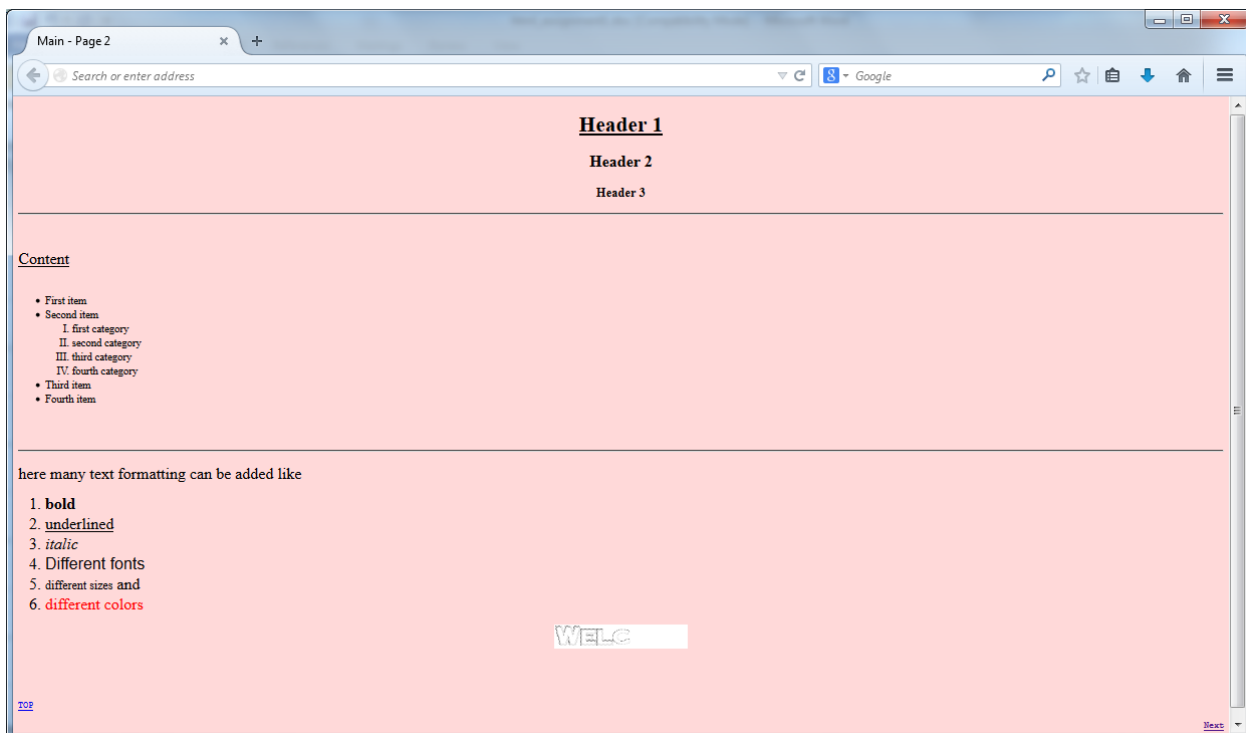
Main - Page 2

Search or enter address

Google

Header 1

Header 2

Header 3

Content

- First item
- Second item
    I. first category
    II. second category
    III. third category
    IV. fourth category
- Third item
- Fourth item

here many text formatting can be added like

1. bold
2. underlined
3. italic
4. Different fonts
5. different sizes and
6. different colors

WELC

TOP

Next